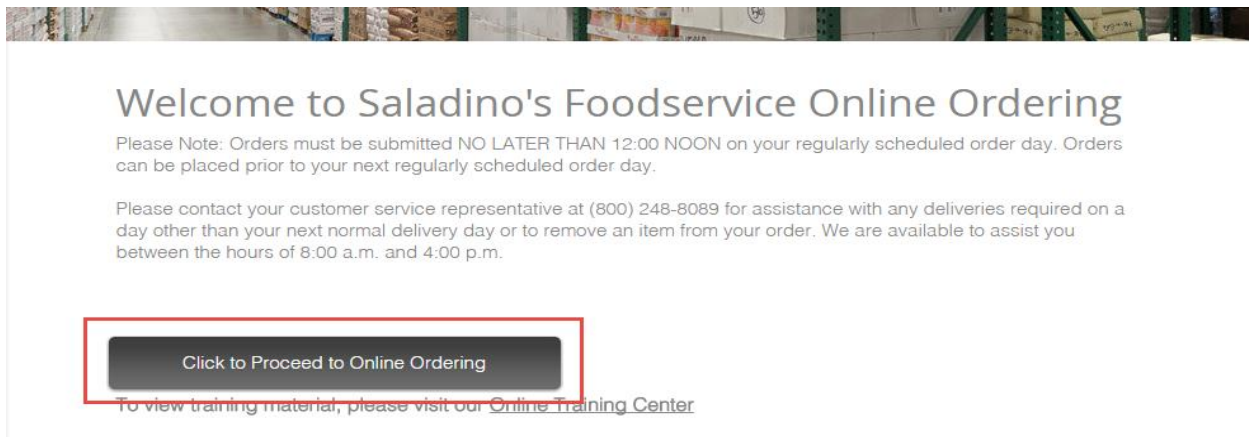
Welcome to Saladino's Foodservice Online Ordering

Please Note: Orders must be submitted NO LATER THAN 12:00 NOON on your regularly scheduled order day. Orders can be placed prior to your next regularly scheduled order day.

Please contact your customer service representative at (800) 248-8089 for assistance with any deliveries required on a day other than your next normal delivery day or to remove an item from your order. We are available to assist you between the hours of 8:00 a.m. and 4:00 p.m.

Click to Proceed to Online Ordering

To view training material, please visit our Online Training Center